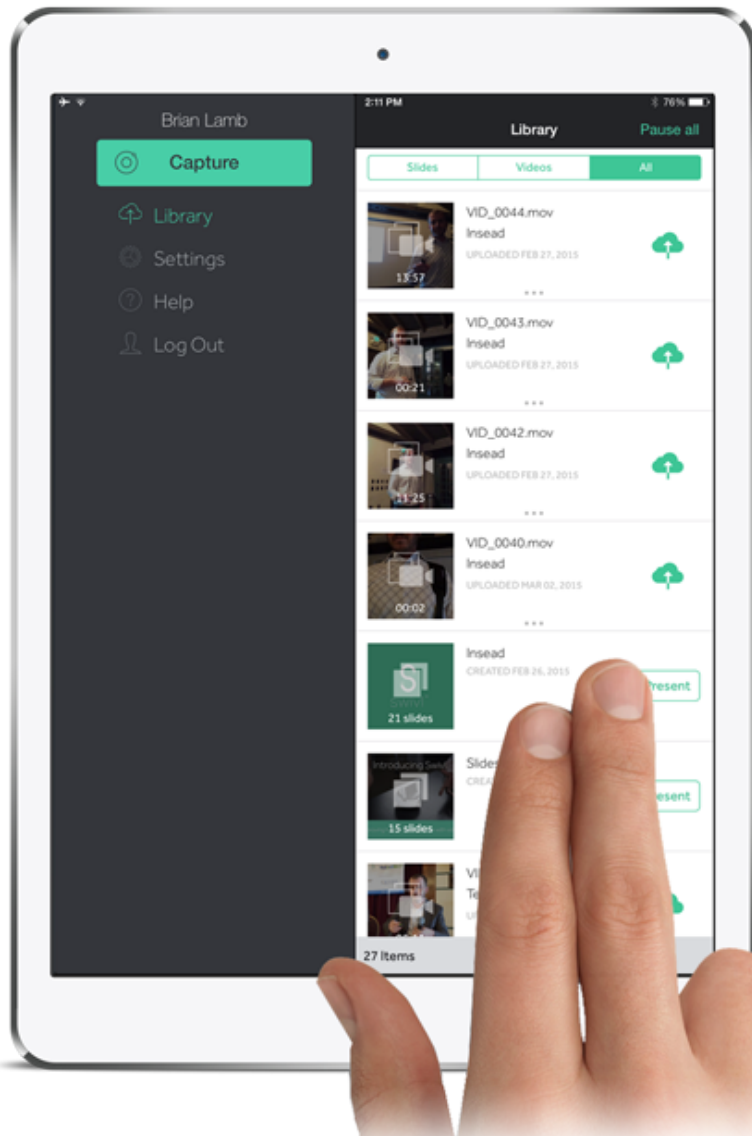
Brian Lamb

Capture

Library

Settings

Help

Log Out

2:11 PM

76%

Library

Pause all

Slides

Videos

All

VID_0044.mov
Insead
UPLOADED FEB 27, 2015
13:57

VID_0043.mov
Insead
UPLOADED FEB 27, 2015
00:21

VID_0042.mov
Insead
UPLOADED FEB 27, 2015
11:25

VID_0040.mov
Insead
UPLOADED MAR 02, 2015
00:02

Insead
CREATED FEB 26, 2015
21 slides
Present

Introducing Swivl
Slides
CREA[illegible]
15 slides
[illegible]esent

VI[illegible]
Te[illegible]
U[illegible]

27 Items